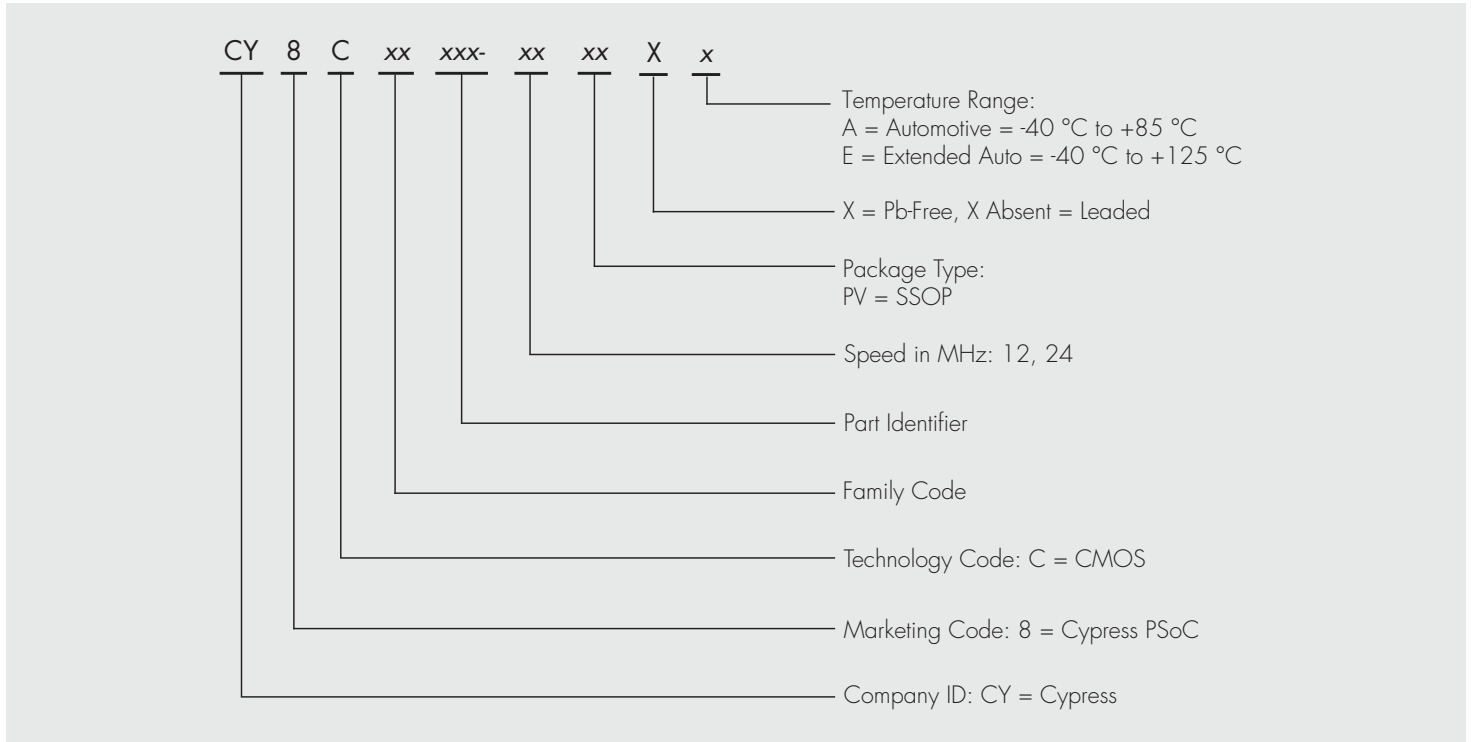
CY 8 C xx xxx- xx xx X x

Temperature Range:
A = Automotive = -40 °C to +85 °C
E = Extended Auto = -40 °C to +125 °C

X = Pb-Free, X Absent = Leaded

Package Type:
PV = SSOP

Speed in MHz: 12, 24

Part Identifier

Family Code

Technology Code: C = CMOS

Marketing Code: 8 = Cypress PSoC

Company ID: CY = Cypress